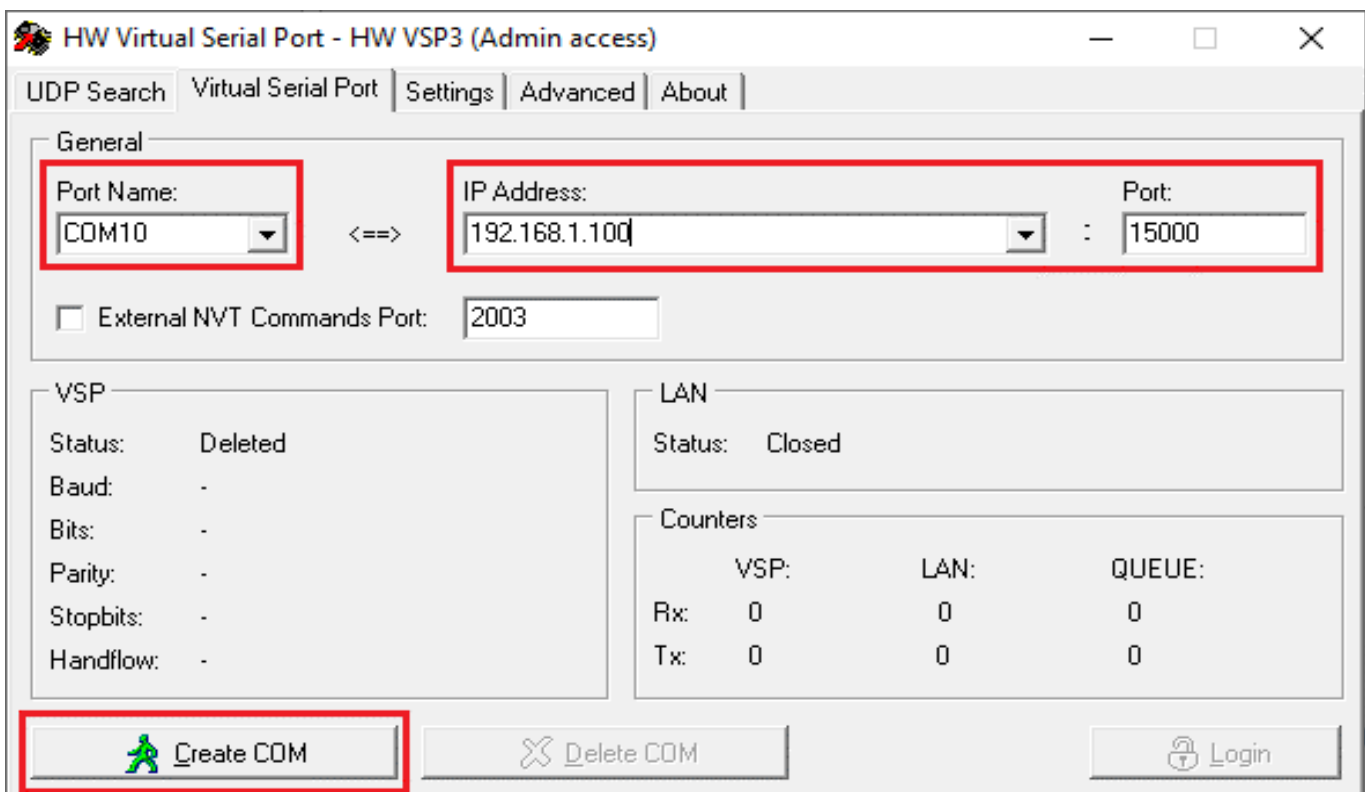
HW Virtual Serial Port - HW VSP3 (Admin access)

UDP Search | Virtual Serial Port | Settings | Advanced | About

General

Port Name:
COM10

<==>

IP Address:
192.168.1.100

:

Port:
15000

External NVT Commands Port: 2003

VSP

Status: Deleted
Baud: -
Bits: -
Parity: -
Stopbits: -
Handflow: -

LAN

Status: Closed

Counters

| | VSP: | LAN: | QUEUE: |
|---|---|---|---|
| Rx: | 0 | 0 | 0 |
| Tx: | 0 | 0 | 0 |

Create COM

Delete COM

Login